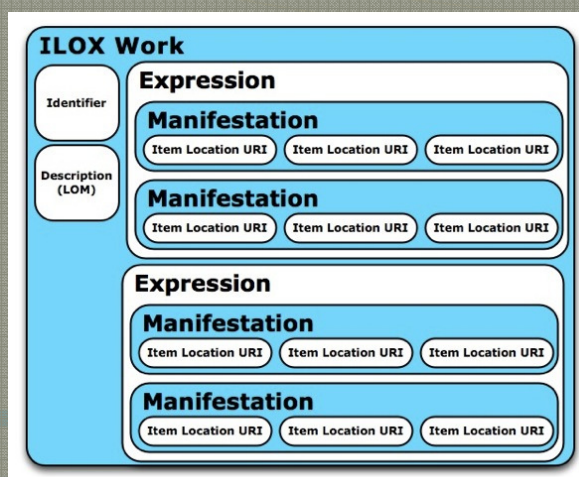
ILOX Work

Identifier

Description (LOM)

Expression

Manifestation

Item Location URI Item Location URI Item Location URI

Manifestation

Item Location URI Item Location URI Item Location URI

Expression

Manifestation

Item Location URI Item Location URI Item Location URI

Manifestation

Item Location URI Item Location URI Item Location URI